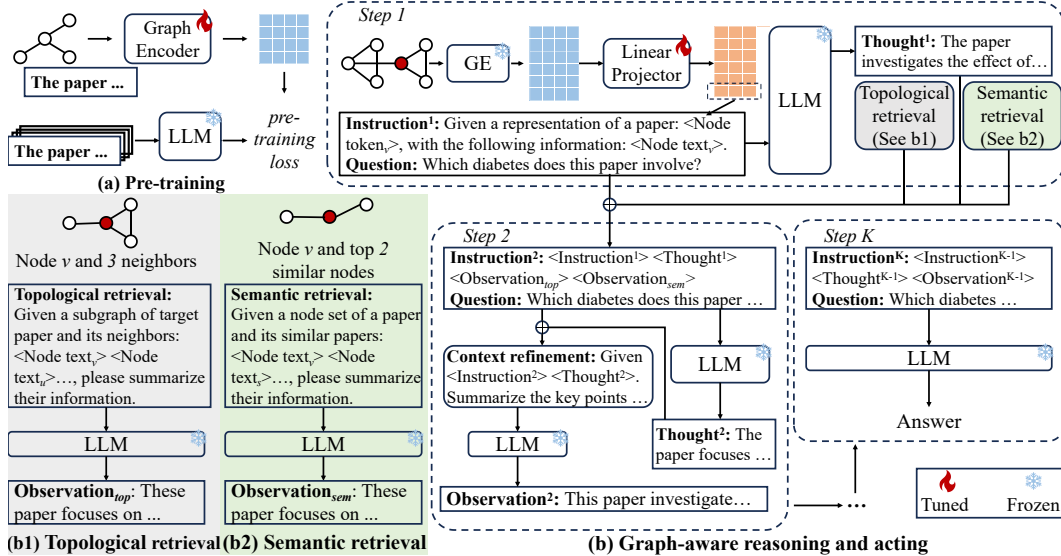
The paper ...

Graph Encoder

The paper ...

LLM

pre-training loss

(a) Pre-training

Step 1

GE

Linear Projector

LLM

Thought¹: The paper investigates the effect of…

Topological retrieval (See b1)

Semantic retrieval (See b2)

Instruction¹: Given a representation of a paper: <Node token$_v$>, with the following information: <Node text$_v$>.
Question: Which diabetes does this paper involve?

Node $v$ and $3$ neighbors

Topological retrieval: Given a subgraph of target paper and its neighbors: <Node text$_v$> <Node text$_u$>…, please summarize their information.

LLM

Observation$_{top}$: These paper focuses on ...

(b1) Topological retrieval

Node $v$ and top $2$ similar nodes

Semantic retrieval: Given a node set of a paper and its similar papers: <Node text$_v$> <Node text$_s$>…, please summarize their information.

LLM

Observation$_{sem}$: These paper focuses on ...

(b2) Semantic retrieval

Step 2

Instruction²: <Instruction¹> <Thought¹> <Observation$_{top}$> <Observation$_{sem}$>
Question: Which diabetes does this paper …

Context refinement: Given <Instruction²> <Thought²>. Summarize the key points …

LLM

LLM

Thought²: The paper focuses …

Observation²: This paper investigate…

Step K

Instruction$^K$: <Instruction$^{K-1}$> <Thought$^{K-1}$> <Observation$^{K-1}$>
Question: Which diabetes …

LLM

Answer

…

Tuned Frozen

(b) Graph-aware reasoning and acting